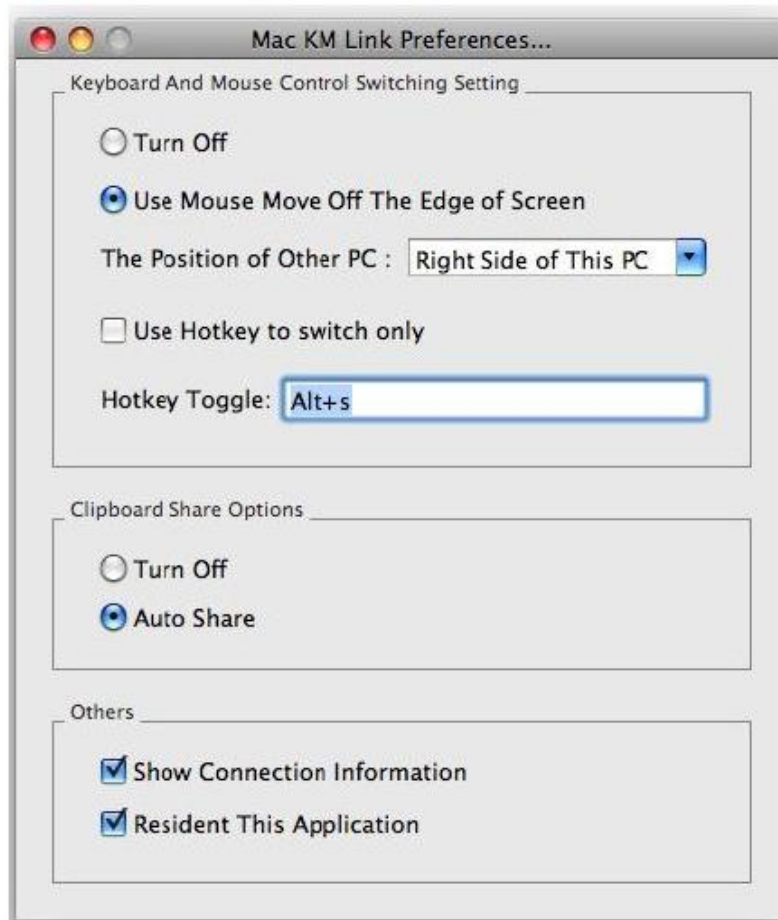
Mac KM Link Preferences...

Keyboard And Mouse Control Switching Setting

Turn Off

Use Mouse Move Off The Edge of Screen

The Position of Other PC : Right Side of This PC

Use Hotkey to switch only

Hotkey Toggle: Alt+s

Clipboard Share Options

Turn Off

Auto Share

Others

Show Connection Information

Resident This Application